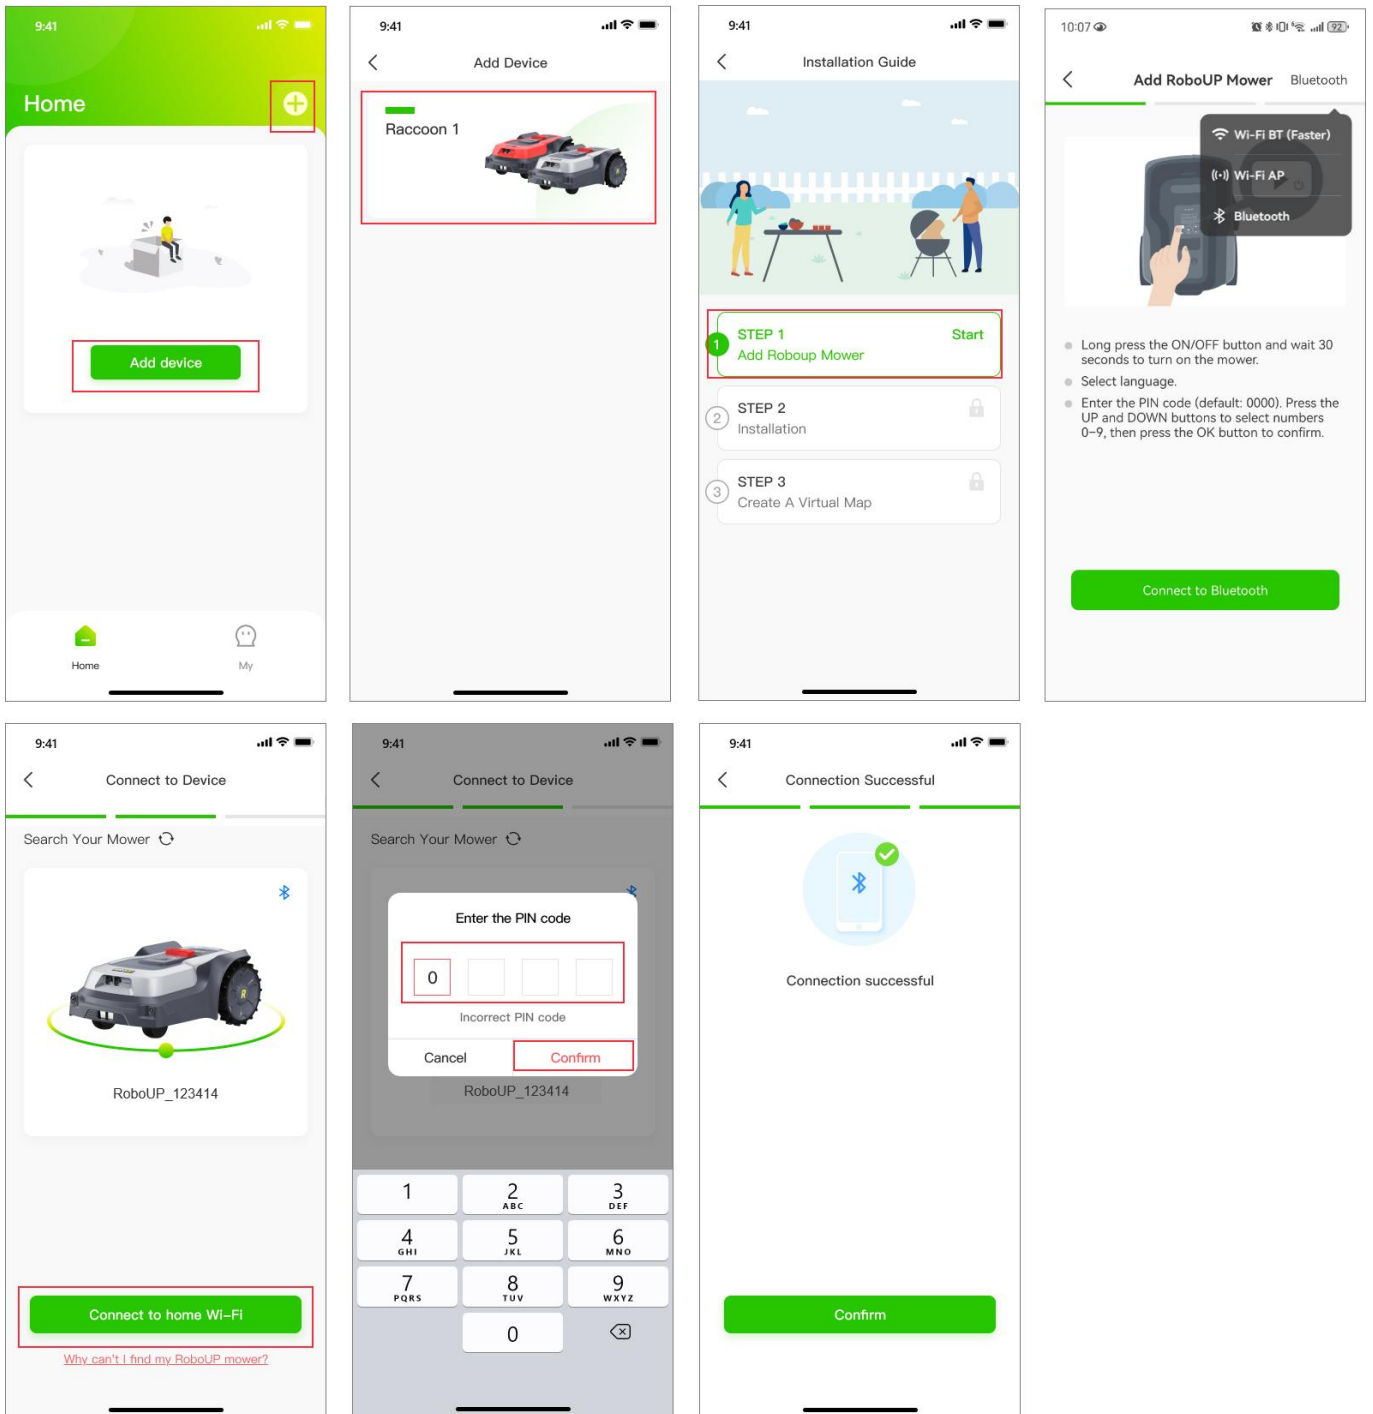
9:41

Home

Add device

Home

My

9:41

Add Device

Raccoon 1

9:41

Installation Guide

1 STEP 1 Start
Add Roboup Mower

2 STEP 2
Installation

3 STEP 3
Create A Virtual Map

10:07

Add RoboUP Mower Bluetooth

Wi-Fi BT (Faster)

Wi-Fi AP

Bluetooth

Long press the ON/OFF button and wait 30 seconds to turn on the mower.

Select language.

Enter the PIN code (default: 0000). Press the UP and DOWN buttons to select numbers 0–9, then press the OK button to confirm.

Connect to Bluetooth

9:41

Connect to Device

Search Your Mower

RoboUP_123414

Connect to home Wi-Fi

Why can't I find my RoboUP mower?

9:41

Connect to Device

Search Your Mower

Enter the PIN code

0

Incorrect PIN code

Cancel Confirm

RoboUP_123414

1
2 ABC
3 DEF
4 GHI
5 JKL
6 MNO
7 PQRS
8 TUV
9 WXYZ
0

9:41

Connection Successful

Connection successful

Confirm